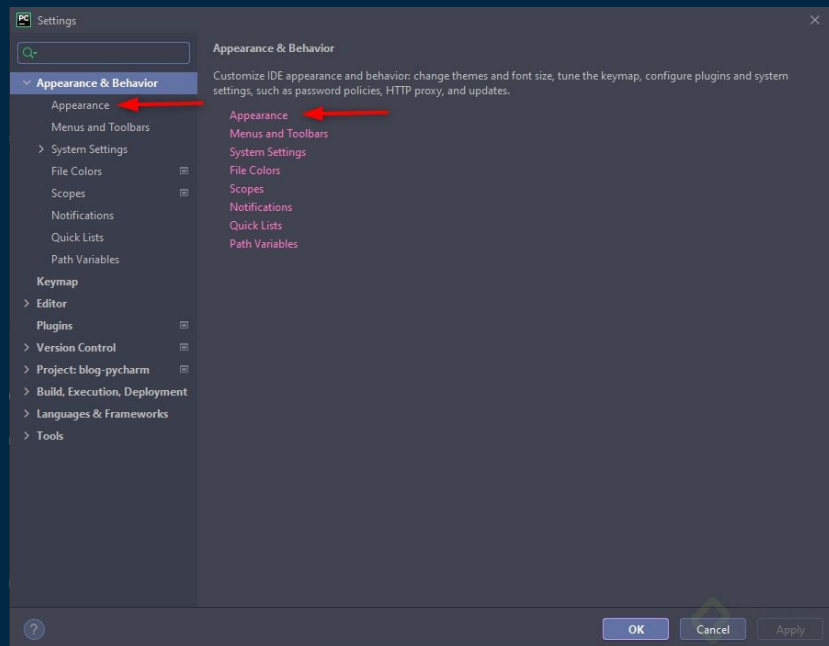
PC Settings

Appearance & Behavior
Appearance
Menus and Toolbars
System Settings
File Colors
Scopes
Notifications
Quick Lists
Path Variables
Keymap
Editor
Plugins
Version Control
Project: blog-pycharm
Build, Execution, Deployment
Languages & Frameworks
Tools

Appearance & Behavior

Customize IDE appearance and behavior: change themes and font size, tune the keymap, configure plugins and system settings, such as password policies, HTTP proxy, and updates.

Appearance
Menus and Toolbars
System Settings
File Colors
Scopes
Notifications
Quick Lists
Path Variables

?

OK
Cancel
Apply